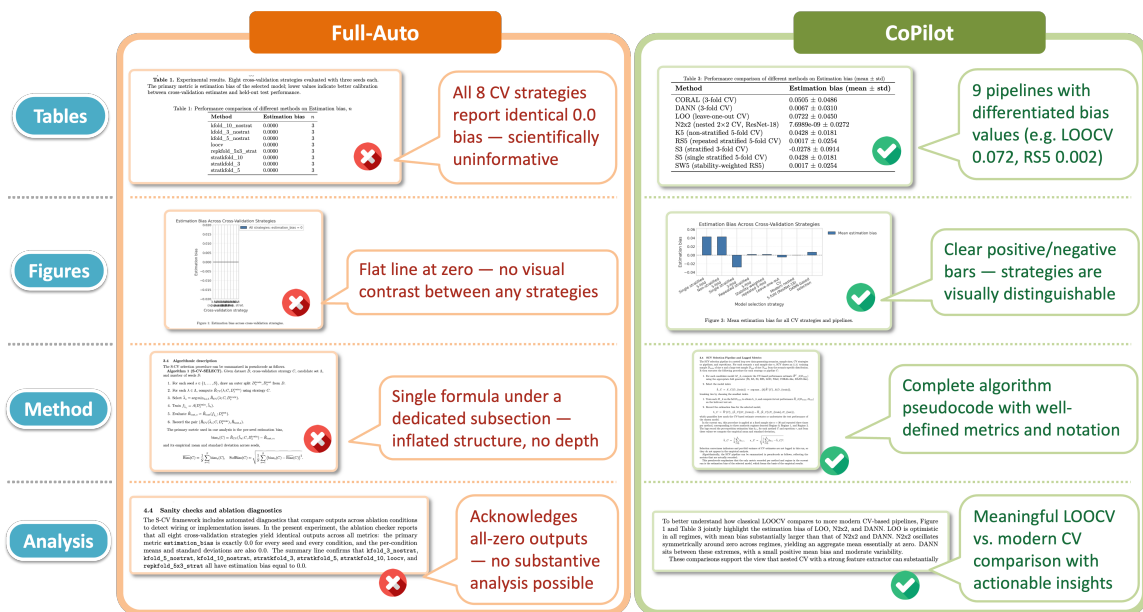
Full-Auto

CoPilot

Tables

Table 1. Experimental results. Eight cross-validation strategies evaluated with three seeds each. The primary metric is estimation bias of the selected model; lower values indicate better calibration between cross-validation estimate and held-out test performance.

Table 1: Performance comparison of different methods on Estimation bias, n

| Method | Estimation bias | n |
|---|---|---|
| kfold_10_nostrat | 0.0000 | 3 |
| kfold_3_nostrat | 0.0000 | 3 |
| kfold_5_nostrat | 0.0000 | 3 |
| loocv | 0.0000 | 3 |
| repkfold_5x3_strat | 0.0000 | 3 |
| stratkfold_10 | 0.0000 | 3 |
| stratkfold_3 | 0.0000 | 3 |
| stratkfold_5 | 0.0000 | 3 |

All 8 CV strategies report identical 0.0 bias — scientifically uninformative

Table 2: Performance comparison of different methods on Estimation bias (mean ± std)

| Method | Estimation bias (mean ± std) |
|---|---|
| CORAL (3-fold CV) | 0.0505 ± 0.0486 |
| DANN (3-fold CV) | 0.0067 ± 0.0310 |
| LOO (leave-one-out CV) | 0.0722 ± 0.0450 |
| N2x2 (nested 2×2 CV, ResNet-18) | 7.0989e-09 ± 0.0272 |
| K5 (non-stratified 5-fold CV) | 0.0428 ± 0.0181 |
| RS5 (repeated stratified 5-fold CV) | 0.0017 ± 0.0254 |
| S3 (stratified 3-fold CV) | -0.0278 ± 0.0914 |
| S5 (single stratified 5-fold CV) | 0.0428 ± 0.0181 |
| SW5 (stability-weighted RS5) | 0.0017 ± 0.0254 |

9 pipelines with differentiated bias values (e.g. LOOCV 0.072, RS5 0.002)

Figures

Estimation Bias Across Cross-Validation Strategies
All strategies: estimation_bias = 0
Estimation bias
Cross-validation strategy
Figure 1: Estimation bias across cross-validation strategies.

Flat line at zero — no visual contrast between any strategies

Estimation Bias Across Cross-Validation Strategies
Mean estimation bias
Estimation bias
Model selection strategy
Figure 3: Mean estimation bias for all CV strategies and pipelines.

Clear positive/negative bars — strategies are visually distinguishable

Method

3.4 Algorithmic description
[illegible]

Single formula under a dedicated subsection — inflated structure, no depth

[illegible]

Complete algorithm pseudocode with well-defined metrics and notation

Analysis

4.4 Sanity checks and ablation diagnostics
The S-CV framework includes automated diagnostics that compare outputs across ablation conditions to detect wiring or implementation issues. In the present experiment, the ablation checker reports that all eight cross-validation strategies yield identical outputs across all metrics: the primary metric estimation_bias is exactly 0.0 for every seed and every condition, and the pre-condition means and standard deviations are also 0.0. The summary line confirms that kfold_3_nostrat, kfold_5_nostrat, kfold_10_nostrat, stratkfold_3, stratkfold_5, stratkfold_10, loocv, and repkfold_5x3_strat all have estimation bias equal to 0.0.

Acknowledges all-zero outputs — no substantive analysis possible

To better understand how classical LOOCV compares to more modern CV-based pipelines, Figure 1 and Table 3 jointly highlight the estimation bias of LOO, N2x2, and DANN. LOO is optimistic in all regimes, with mean bias substantially larger than that of N2x2 and DANN. N2x2 oscillates symmetrically around zero across regimes, yielding an aggregate mean essentially at zero. DANN sits between these extremes, with a small positive mean bias and moderate variability.
These comparisons support the view that nested CV with a strong feature extractor can substantially

Meaningful LOOCV vs. modern CV comparison with actionable insights